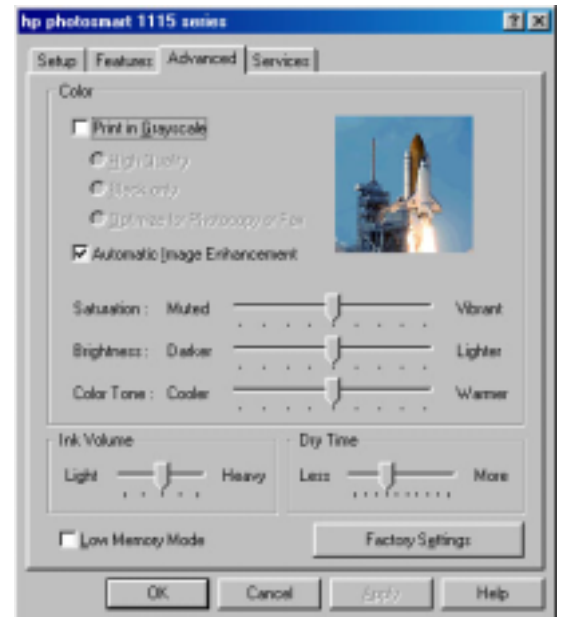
hp photosmart 1115 series

?

Setup | Features | Advanced | Services

Color

Print in Grayscale

High Quality

Black only

Optimize for Photocopy or Fax

Automatic Image Enhancement

Saturation : Muted Vibrant

Brightness : Darker Lighter

Color Tone : Cooler Warmer

Ink Volume

Light Heavy

Dry Time

Less More

Low Memory Mode

Factory Settings

OK Cancel Apply Help